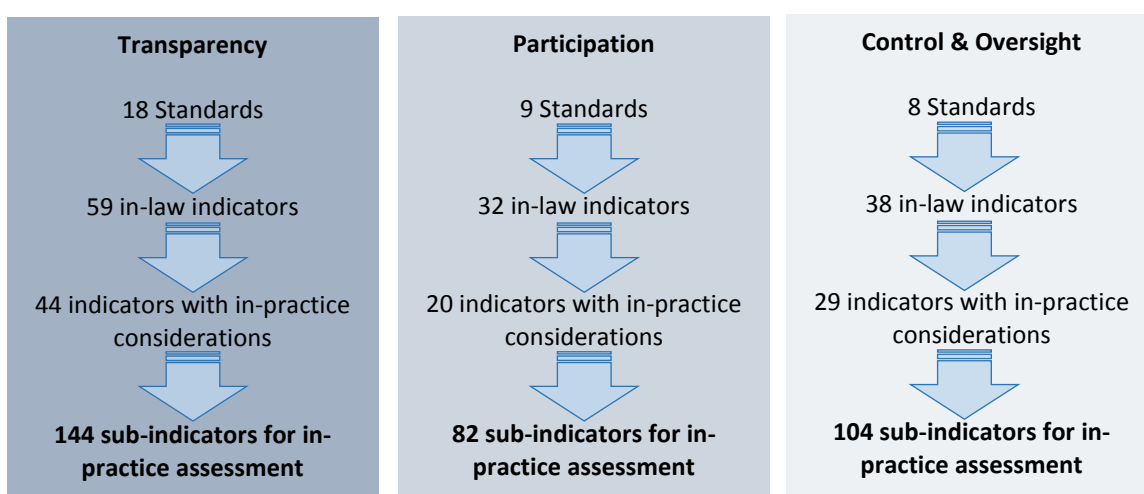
Transparency

18 Standards

59 in-law indicators

44 indicators with in-practice considerations

144 sub-indicators for in-practice assessment

Participation

9 Standards

32 in-law indicators

20 indicators with in-practice considerations

82 sub-indicators for in-practice assessment

Control & Oversight

8 Standards

38 in-law indicators

29 indicators with in-practice considerations

104 sub-indicators for in-practice assessment